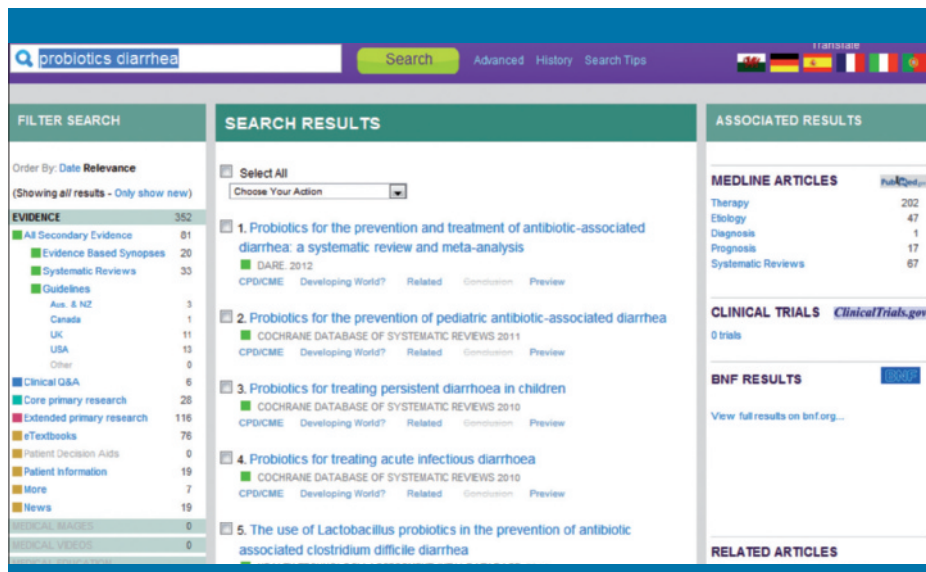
probiotics diarrhea Search Advanced History Search Tips Translate

FILTER SEARCH

Order By: Date Relevance

(Showing all results - Only show new)

| | |
|---|---|
| EVIDENCE | 352 |
| All Secondary Evidence | 81 |
| Evidence Based Synopses | 20 |
| Systematic Reviews | 33 |
| Guidelines | |
| Aus. & NZ | 3 |
| Canada | 1 |
| UK | 11 |
| USA | 13 |
| Other | 0 |
| Clinical Q&A | 6 |
| Core primary research | 28 |
| Extended primary research | 116 |
| eTextbooks | 76 |
| Patient Decision Aids | 0 |
| Patient Information | 19 |
| More | 7 |
| News | 19 |
| MEDICAL IMAGES | 0 |
| MEDICAL VIDEOS | 0 |

SEARCH RESULTS

Select All
Choose Your Action

1. Probiotics for the prevention and treatment of antibiotic-associated diarrhea: a systematic review and meta-analysis
DARE 2012
CPD/CME Developing World? Related Conclusion Preview

2. Probiotics for the prevention of pediatric antibiotic-associated diarrhea
COCHRANE DATABASE OF SYSTEMATIC REVIEWS 2011
CPD/CME Developing World? Related Conclusion Preview

3. Probiotics for treating persistent diarrhoea in children
COCHRANE DATABASE OF SYSTEMATIC REVIEWS 2010
CPD/CME Developing World? Related Conclusion Preview

4. Probiotics for treating acute infectious diarrhoea
COCHRANE DATABASE OF SYSTEMATIC REVIEWS 2010
CPD/CME Developing World? Related Conclusion Preview

5. The use of Lactobacillus probiotics in the prevention of antibiotic associated clostridium difficile diarrhea

ASSOCIATED RESULTS

MEDLINE ARTICLES PubMed

| | |
|---|---|
| Therapy | 202 |
| Etiology | 47 |
| Diagnosis | 1 |
| Prognosis | 17 |
| Systematic Reviews | 67 |

CLINICAL TRIALS ClinicalTrials.gov
0 trials

BNF RESULTS BNF
View full results on bnf.org...

RELATED ARTICLES